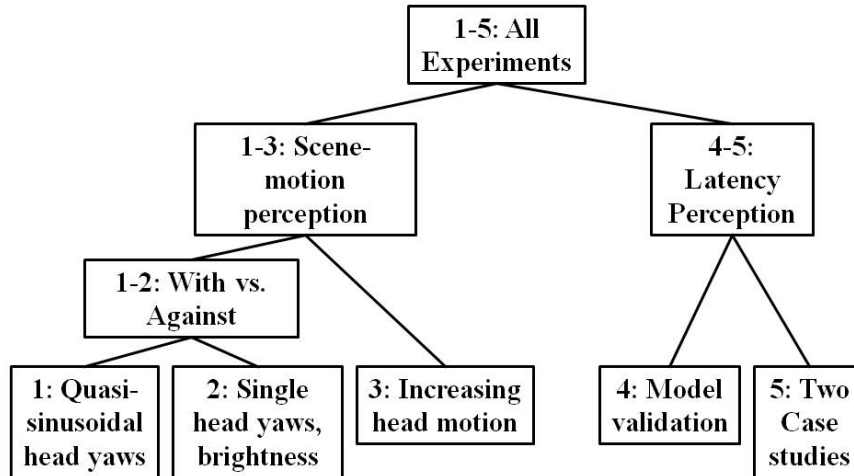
1-5: All Experiments

1-3: Scene-motion perception

4-5: Latency Perception

1-2: With vs. Against

1: Quasi-sinusoidal head yaws

2: Single head yaws, brightness

3: Increasing head motion

4: Model validation

5: Two Case studies